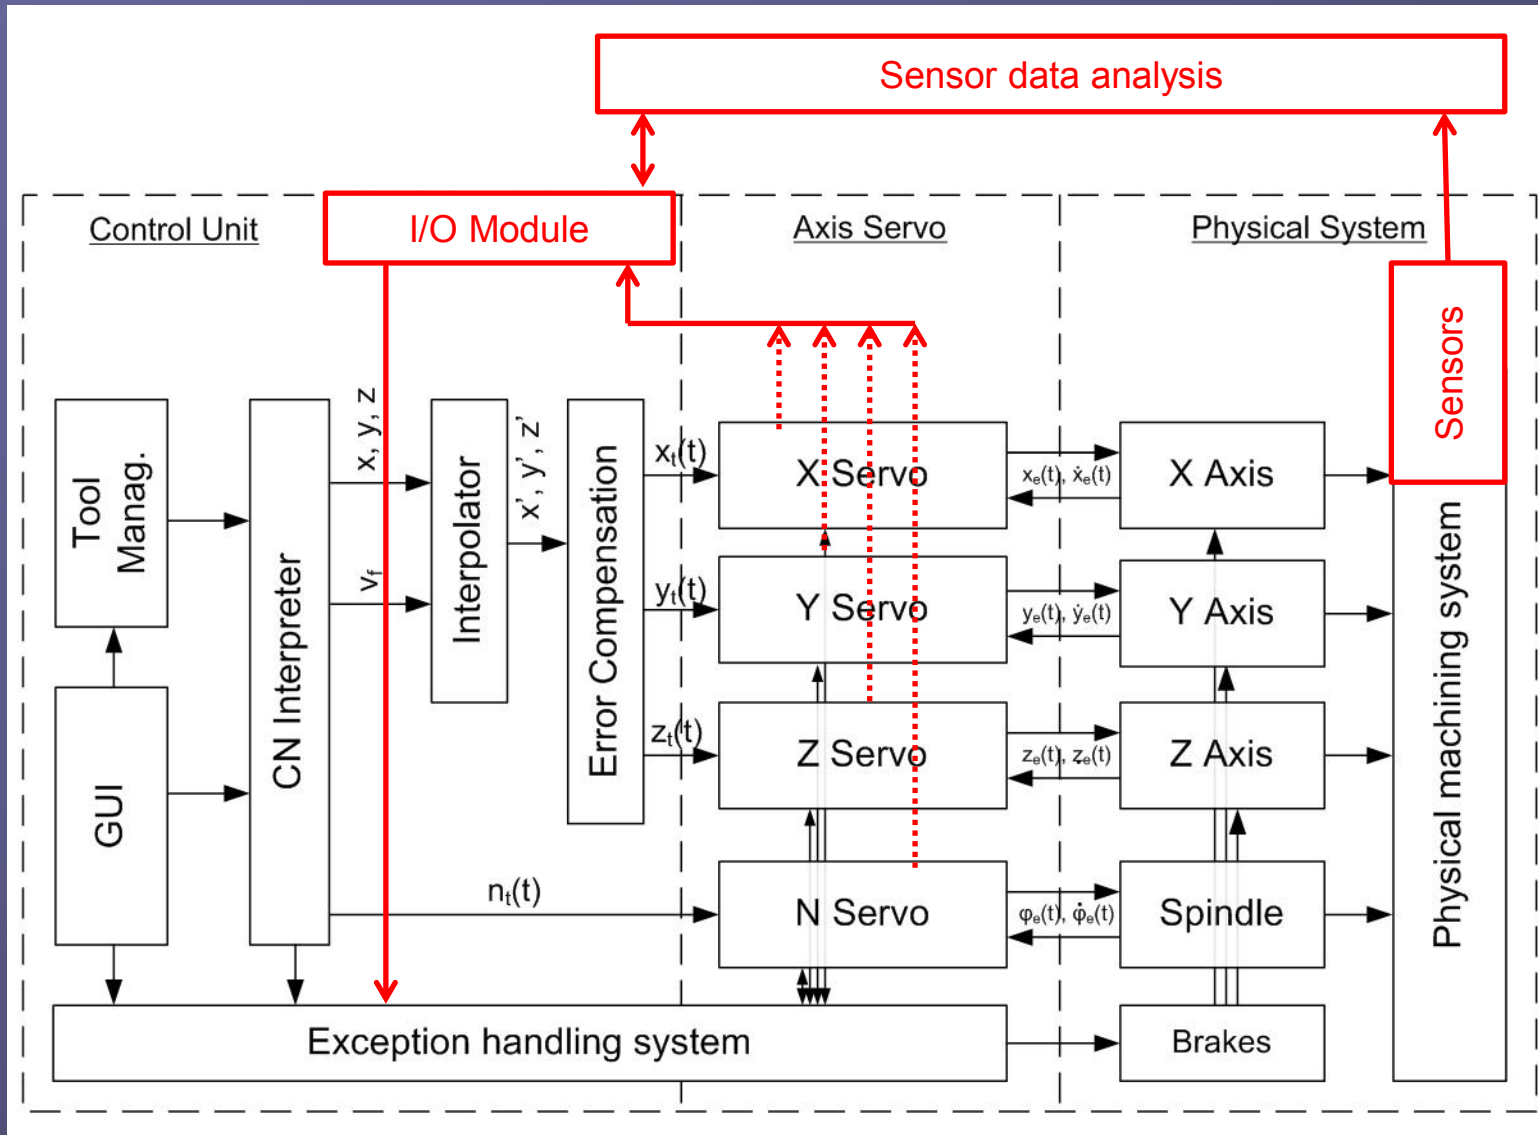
Sensor data analysis

Control Unit

I/O Module

Axis Servo

Physical System

Sensors

Tool Manag.

GUI

CN Interpreter

x, y, z

$v_f$

Interpolator

x', y', z'

Error Compensation

$x_t(t)$

$y_t(t)$

$z_t(t)$

$n_t(t)$

X Servo

Y Servo

Z Servo

N Servo

$x_e(t), \dot{x}_e(t)$

$y_e(t), \dot{y}_e(t)$

$z_e(t), \dot{z}_e(t)$

$\varphi_e(t), \dot{\varphi}_e(t)$

X Axis

Y Axis

Z Axis

Spindle

Brakes

Physical machining system

Exception handling system